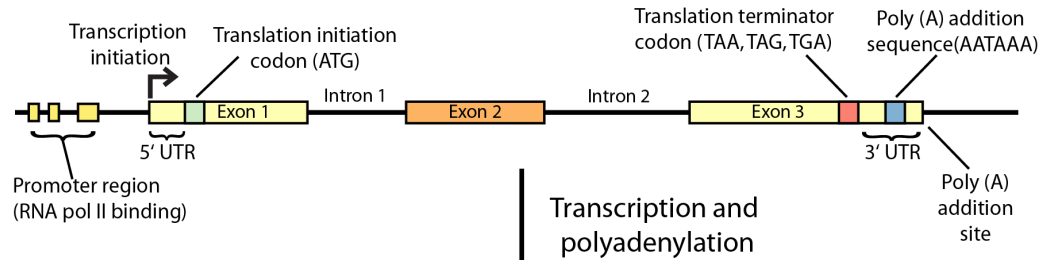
Transcription initiation

Translation initiation codon (ATG)

Translation terminator codon (TAA, TAG, TGA)

Poly (A) addition sequence(AATAAA)

Exon 1

Intron 1

Exon 2

Intron 2

Exon 3

5′ UTR

3′ UTR

Promoter region (RNA pol II binding)

Poly (A) addition site

Transcription and polyadenylation